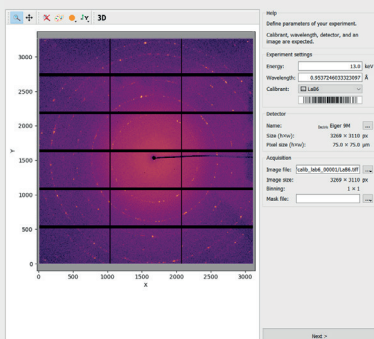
3D

3000
2500
2000
1500
1000
500
0
y
0 500 1000 1500 2000 2500 3000
x

Help
Define parameters of your experiment.
Calibrant, wavelength, detector, and an image are expected.

Experiment settings
Energy: 13.0 keV
Wavelength: 0.9537246033323097 Å
Calibrant: LaB6

Detector
Name: Eiger 9M
Size (h×w): 3269 × 3110 px
Pixel size (h×w): 75.0 × 75.0 µm

Acquisition
Image file: calib_lab6_00001/LaB6.tiff
Image size: 3269 × 3110 px
Binning: 1 × 1
Mask file:

Next >